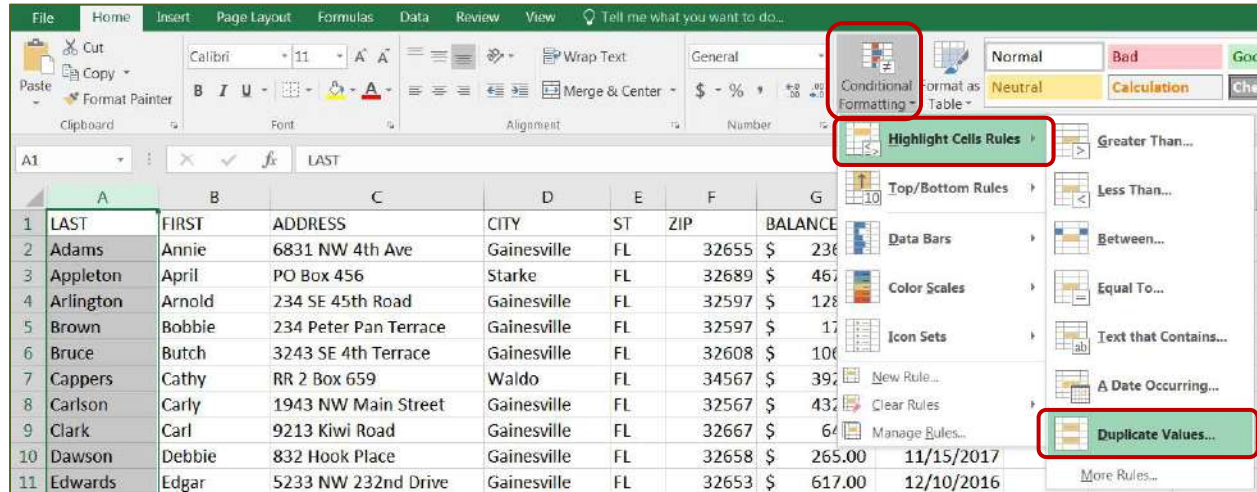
File Home Insert Page Layout Formulas Data Review View Tell me what you want to do...

Paste Cut Copy Format Painter Clipboard
Calibri 11 A A B I U Font
Wrap Text Merge & Center Alignment
General $ % Number
Conditional Formatting Format as Table
Normal Bad Goo
Neutral Calculation Che

A1 LAST

Highlight Cells Rules
Top/Bottom Rules
Data Bars
Color Scales
Icon Sets
New Rule...
Clear Rules
Manage Rules...

Greater Than...
Less Than...
Between...
Equal To...
Text that Contains...
A Date Occurring...
Duplicate Values...
More Rules...

| | A | B | C | D | E | F | G | |
|---|---|---|---|---|---|---|---|---|
| 1 | LAST | FIRST | ADDRESS | CITY | ST | ZIP | BALANCE | |
| 2 | Adams | Annie | 6831 NW 4th Ave | Gainesville | FL | 32655 | $ 236 | |
| 3 | Appleton | April | PO Box 456 | Starke | FL | 32689 | $ 467 | |
| 4 | Arlington | Arnold | 234 SE 45th Road | Gainesville | FL | 32597 | $ 128 | |
| 5 | Brown | Bobbie | 234 Peter Pan Terrace | Gainesville | FL | 32597 | $ 17 | |
| 6 | Bruce | Butch | 3243 SE 4th Terrace | Gainesville | FL | 32608 | $ 106 | |
| 7 | Cappers | Cathy | RR 2 Box 659 | Waldo | FL | 34567 | $ 392 | |
| 8 | Carlson | Carly | 1943 NW Main Street | Gainesville | FL | 32567 | $ 432 | |
| 9 | Clark | Carl | 9213 Kiwi Road | Gainesville | FL | 32667 | $ 64 | |
| 10 | Dawson | Debbie | 832 Hook Place | Gainesville | FL | 32658 | $ 265.00 | 11/15/2017 |
| 11 | Edwards | Edgar | 5233 NW 232nd Drive | Gainesville | FL | 32653 | $ 617.00 | 12/10/2016 |